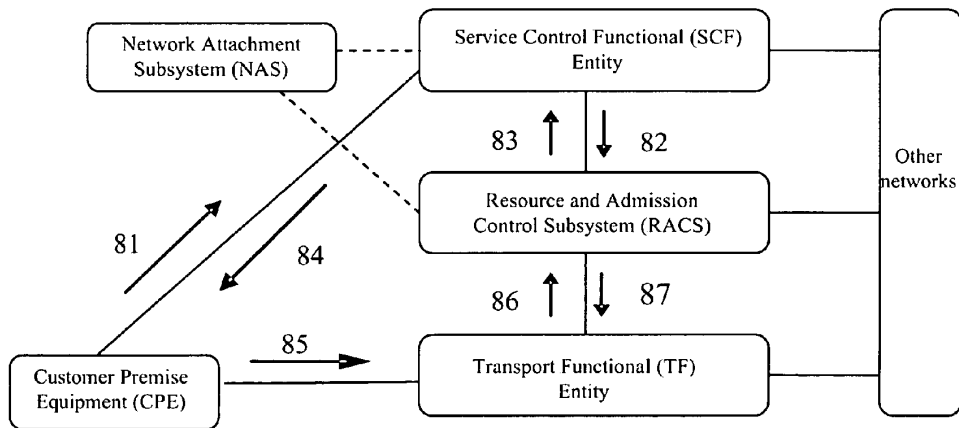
Network Attachment Subsystem (NAS)

Service Control Functional (SCF) Entity

Other networks

83

82

Resource and Admission Control Subsystem (RACS)

81

84

86

87

85

Customer Premise Equipment (CPE)

Transport Functional (TF) Entity